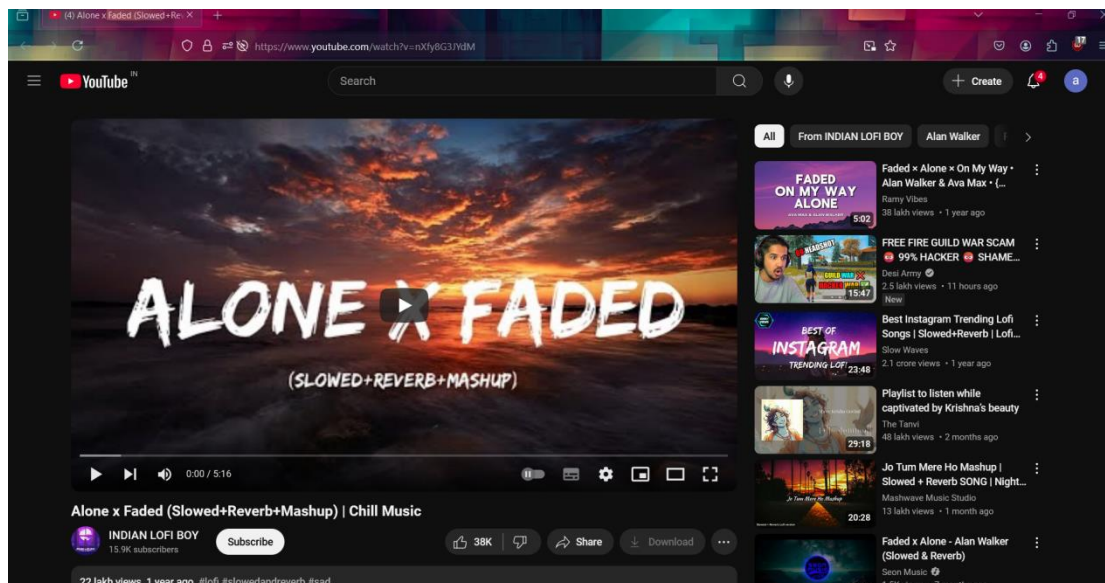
(4) Alone x Faded (Slowed+Re: ×

https://www.youtube.com/watch?v=nXfyBG3JYdM

YouTube IN

Search

Create

4

a

ALONE X FADED

(SLOWED+REVERB+MASHUP)

0:00 / 5:16

Alone x Faded (Slowed+Reverb+Mashup) | Chill Music

INDIAN LOFI BOY
15.9K subscribers

Subscribe

38K

Share

Download

22 lakh views 1 year ago #lofi #slowedandreverb #sad

All

From INDIAN LOFI BOY

Alan Walker

FADED ON MY WAY ALONE

5:02

Faded × Alone × On My Way • Alan Walker & Ava Max • (...
Ramy Vibes
38 lakh views • 1 year ago

HEADSHOT

GUILD WAR

15:47

FREE FIRE GUILD WAR SCAM 99% HACKER SHAME...
Desi Army
2.5 lakh views • 11 hours ago
New

BEST OF INSTAGRAM TRENDING LOFI

23:48

Best Instagram Trending Lofi Songs | Slowed+Reverb | Lofi...
Slow Waves
2.1 crore views • 1 year ago

29:18

Playlist to listen while captivated by Krishna's beauty
The Tanvi
48 lakh views • 2 months ago

Jo Tum Mere Ho Mashup

20:28

Jo Tum Mere Ho Mashup | Slowed + Reverb SONG | Night...
Mashwave Music Studio
13 lakh views • 1 month ago

Faded x Alone - Alan Walker (Slowed & Reverb)
Seon Music